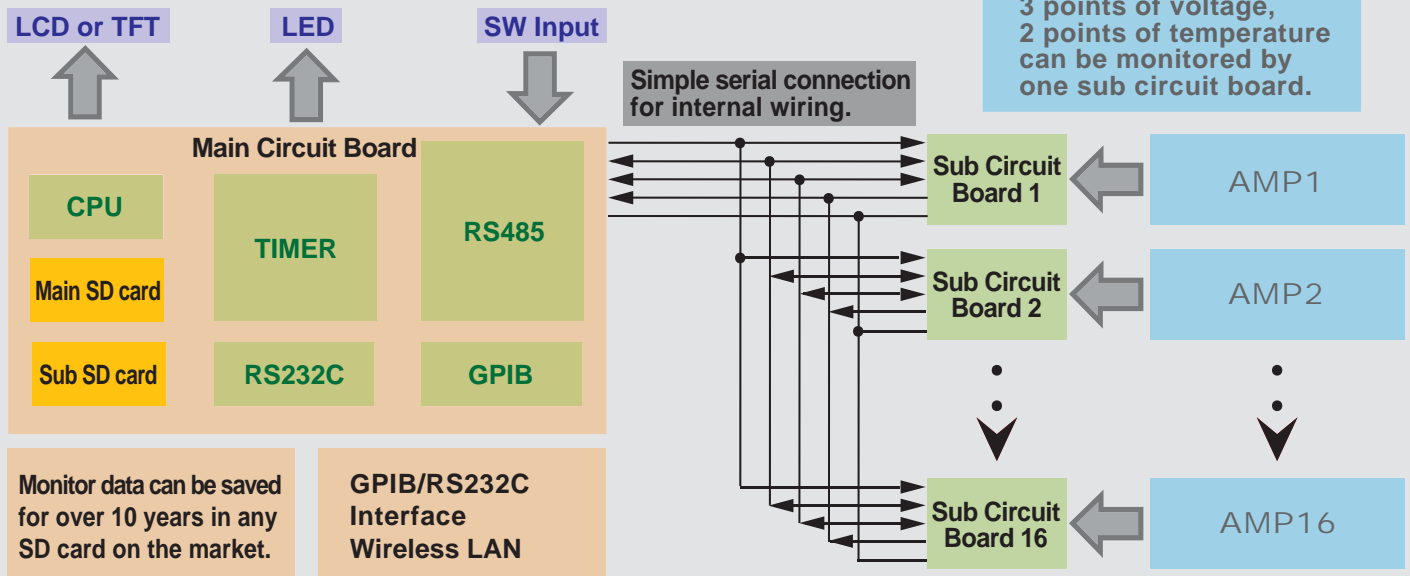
LCD or TFT

LED

SW Input

3 points of voltage, 2 points of temperature can be monitored by one sub circuit board.

Simple serial connection for internal wiring.

Main Circuit Board

CPU

TIMER

RS485

Main SD card

Sub SD card

RS232C

GPIB

Sub Circuit Board 1

AMP1

Sub Circuit Board 2

AMP2

Sub Circuit Board 16

AMP16

Monitor data can be saved for over 10 years in any SD card on the market.

GPIB/RS232C Interface Wireless LAN